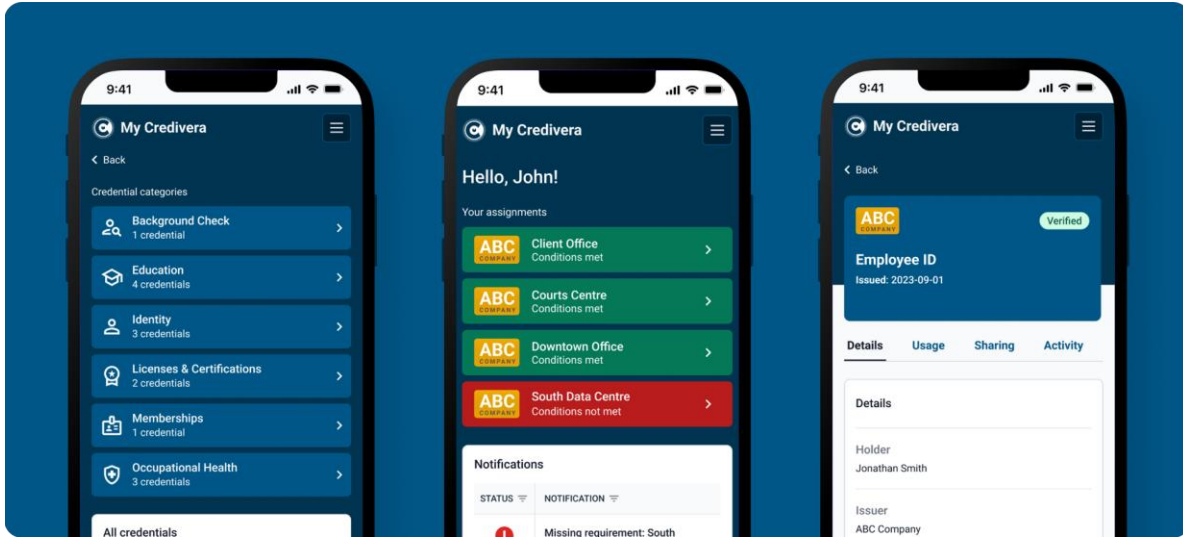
9:41

My Credivera

Back

Credential categories

Background Check
1 credential

Education
4 credentials

Identity
3 credentials

Licenses & Certifications
2 credentials

Memberships
1 credential

Occupational Health
3 credentials

All credentials

9:41

My Credivera

Hello, John!

Your assignments

ABC COMPANY Client Office
Conditions met

ABC COMPANY Courts Centre
Conditions met

ABC COMPANY Downtown Office
Conditions met

ABC COMPANY South Data Centre
Conditions not met

Notifications

| STATUS | NOTIFICATION |
|---|---|
| ! | Missing requirement: South |

9:41

My Credivera

Back

ABC COMPANY

Verified

Employee ID

Issued: 2023-09-01

Details Usage Sharing Activity

Details

Holder
Jonathan Smith

Issuer
ABC Company